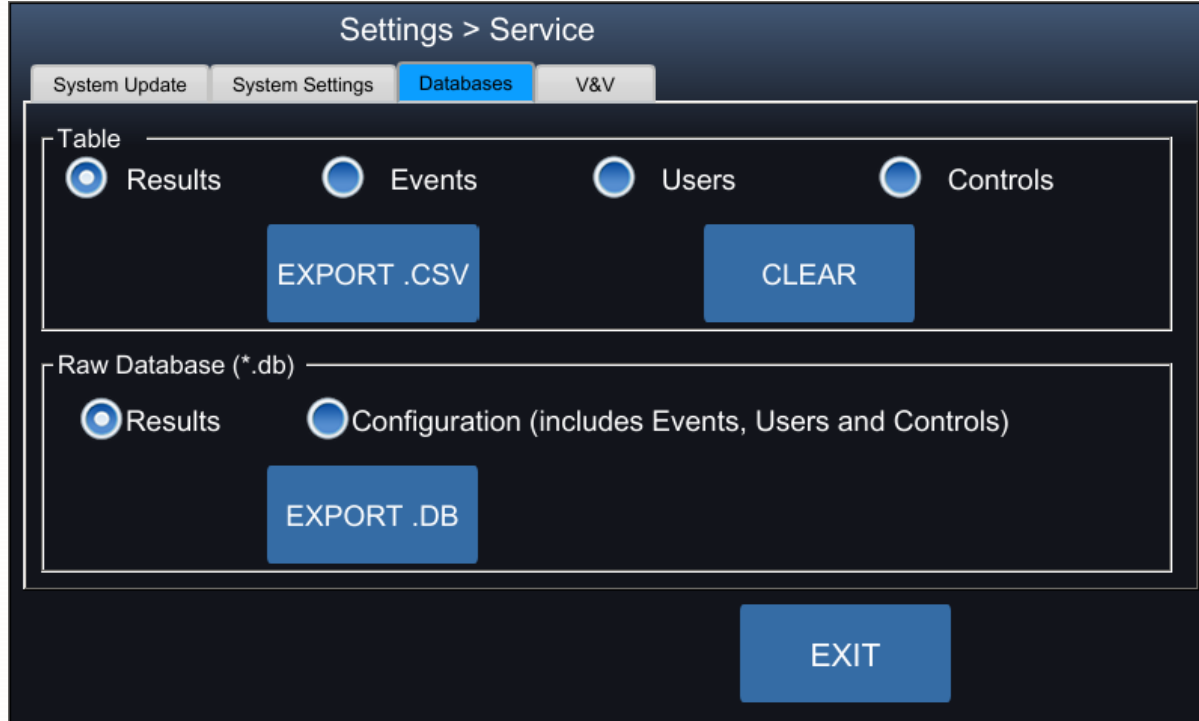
Settings > Service

System Update
System Settings
Databases
V&V

Table

Results
Events
Users
Controls

EXPORT .CSV
CLEAR

Raw Database (*.db)

Results
Configuration (includes Events, Users and Controls)

EXPORT .DB

EXIT